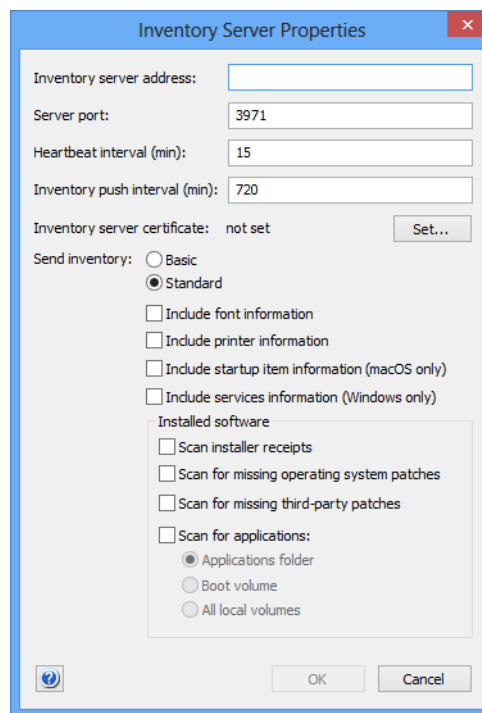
Inventory Server Properties

Inventory server address:

Server port: 3971

Heartbeat interval (min): 15

Inventory push interval (min): 720

Inventory server certificate: not set Set...

Send inventory: Basic

Standard

Include font information

Include printer information

Include startup item information (macOS only)

Include services information (Windows only)

Installed software

Scan installer receipts

Scan for missing operating system patches

Scan for missing third-party patches

Scan for applications:

Applications folder

Boot volume

All local volumes

OK Cancel